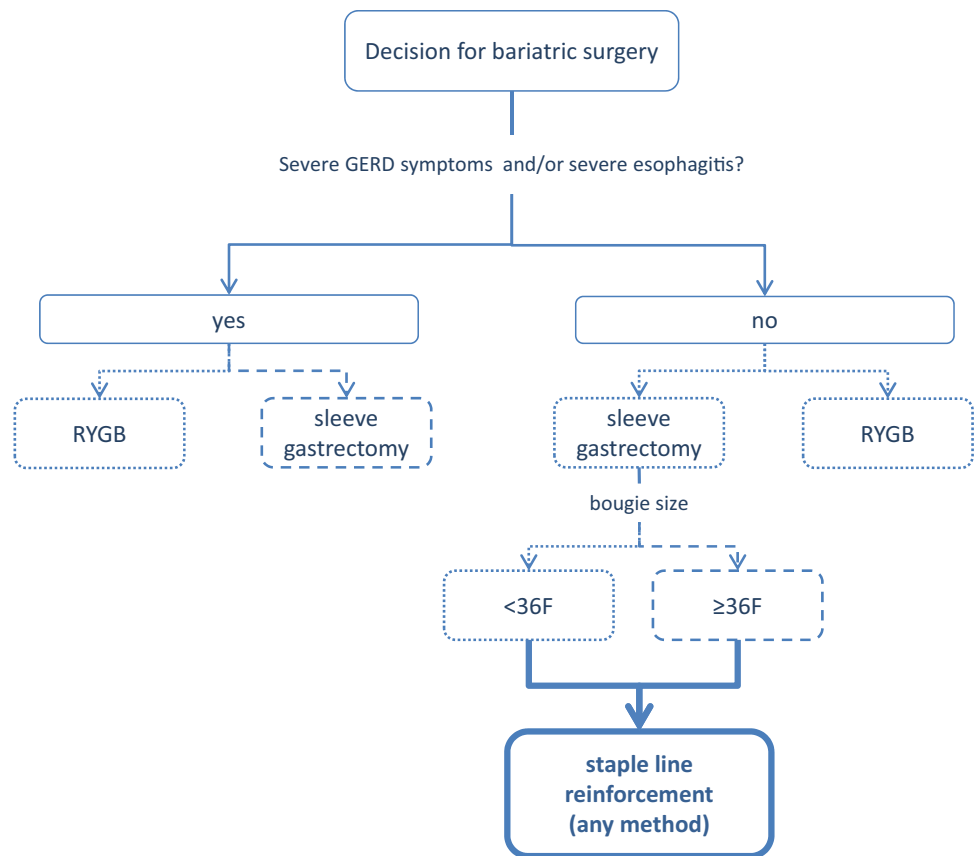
Decision for bariatric surgery

Severe GERD symptoms and/or severe esophagitis?

yes

no

RYGB

sleeve gastrectomy

sleeve gastrectomy

RYGB

bougie size

<36F

≥36F

staple line reinforcement (any method)